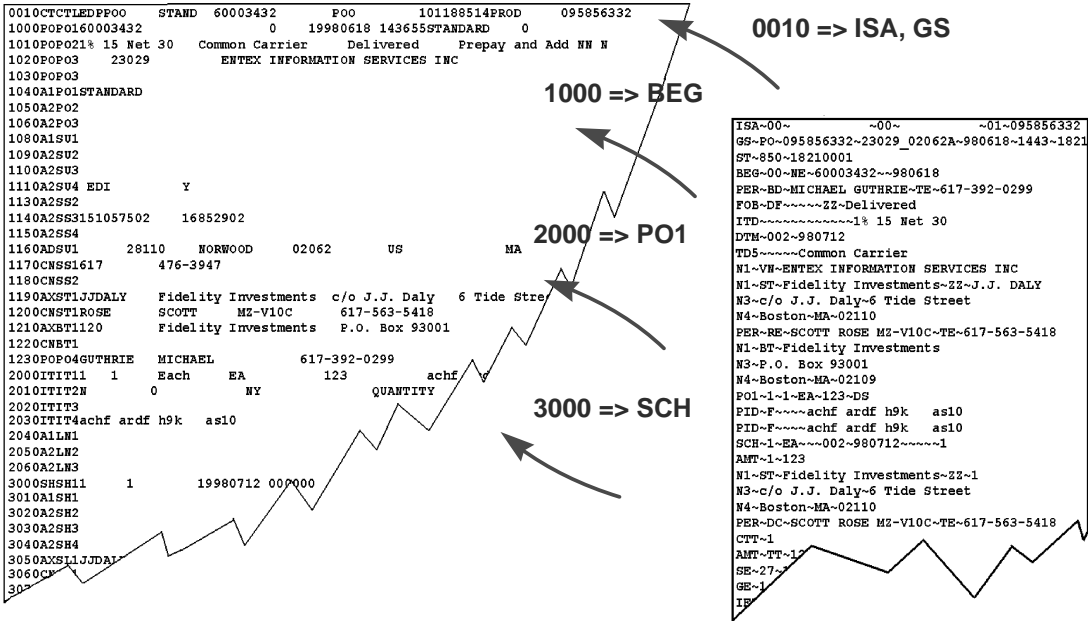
0010CTCTLEDPPOO STAND 60003432 POO 101188514PROD 095856332
1000POPO160003432 0 19980618 143655STANDARD 0
1010POPO21% 15 Net 30 Common Carrier Delivered Prepay and Add NN N
1020POPO3 23029 ENTEX INFORMATION SERVICES INC
1030POPO3
1040A1PO1STANDARD
1050A2PO2
1060A2PO3
1080A1SU1
1090A2SU2
1100A2SU3
1110A2SU4 EDI Y
1130A2SS2
1140A2SS3151057502 16852902
1150A2SS4
1160ADSU1 28110 NORWOOD 02062 US MA
1170CNSS1617 476-3947
1180CNSS2
1190AXST1JJDALY Fidelity Investments c/o J.J. Daly 6 Tide Stre
1200CNST1ROSE SCOTT MZ-V10C 617-563-5418
1210AXBT1120 Fidelity Investments P.O. Box 93001
1220CNBT1
1230POPO4GUTHRIE MICHAEL 617-392-0299
2000ITIT11 1 Each EA 123 achf
2010ITIT2N 0 NY QUANTITY
2020ITIT3
2030ITIT4achf ardf h9k as10
2040A1LN1
2050A2LN2
2060A2LN3
3000SHSH11 1 19980712 000000
3010A1SH1
3020A2SH2
3030A2SH3
3040A2SH4
3050AXSL1JJDAL
3060C
303

0010 => ISA, GS

1000 => BEG

2000 => PO1

3000 => SCH

ISA~00~ ~00~ ~01~095856332
GS~PO~095856332~23029_02062A~980618~1443~1821
ST~850~18210001
BEG~00~NE~60003432~~980618
PER~BD~MICHAEL GUTHRIE~TE~617-392-0299
FOB~DF~~~~~ZZ~Delivered
ITD~~~~~~~~~~~~1% 15 Net 30
DTM~002~980712
TD5~~~~~Common Carrier
N1~VN~ENTEX INFORMATION SERVICES INC
N1~ST~Fidelity Investments~ZZ~J.J. DALY
N3~c/o J.J. Daly~6 Tide Street
N4~Boston~MA~02110
PER~RE~SCOTT ROSE MZ-V10C~TE~617-563-5418
N1~BT~Fidelity Investments
N3~P.O. Box 93001
N4~Boston~MA~02109
PO1~1~1~EA~123~DS
PID~F~~~~achf ardf h9k as10
PID~F~~~~achf ardf h9k as10
SCH~1~EA~~~002~980712~~~~~1
AMT~1~123
N1~ST~Fidelity Investments~ZZ~1
N3~c/o J.J. Daly~6 Tide Street
N4~Boston~MA~02110
PER~DC~SCOTT ROSE MZ-V10C~TE~617-563-5418
CTT~1
AMT~TT~12
SE~27~
GE~1
IE